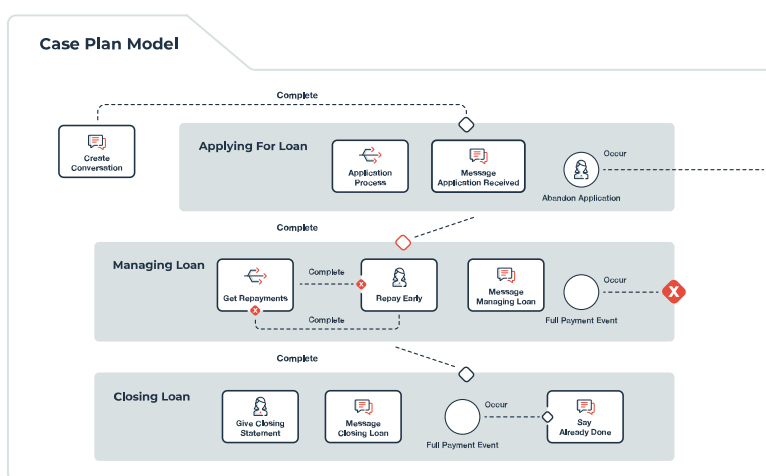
Case Plan Model

Complete

Create Conversation

Applying For Loan

Application Process

Message Application Received

Occur

Abandon Application

Complete

Managing Loan

Get Repayments

Complete

Repay Early

Complete

Message Managing Loan

Occur

Full Payment Event

Complete

Closing Loan

Give Closing Statement

Message Closing Loan

Occur

Full Payment Event

Say Already Done